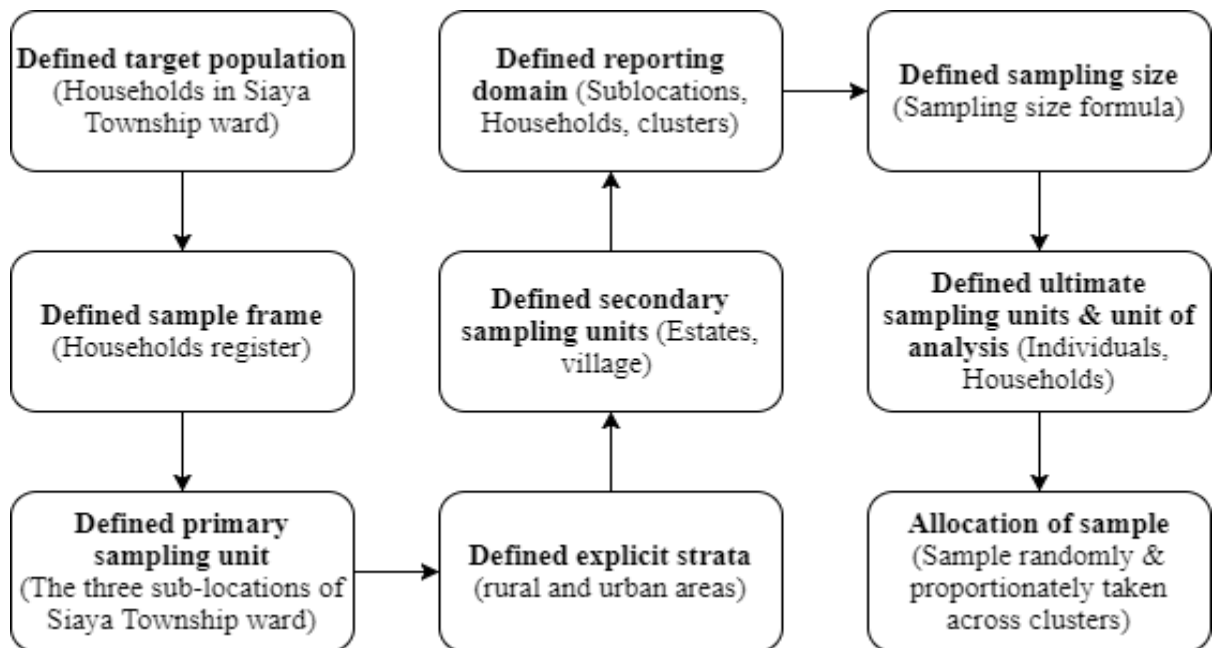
**Defined target population** (Households in Siaya Township ward)

**Defined sample frame** (Households register)

**Defined primary sampling unit** (The three sub-locations of Siaya Township ward)

**Defined explicit strata** (rural and urban areas)

**Defined secondary sampling units** (Estates, village)

**Defined reporting domain** (Sublocations, Households, clusters)

**Defined sampling size** (Sampling size formula)

**Defined ultimate sampling units & unit of analysis** (Individuals, Households)

**Allocation of sample** (Sample randomly & proportionately taken across clusters)